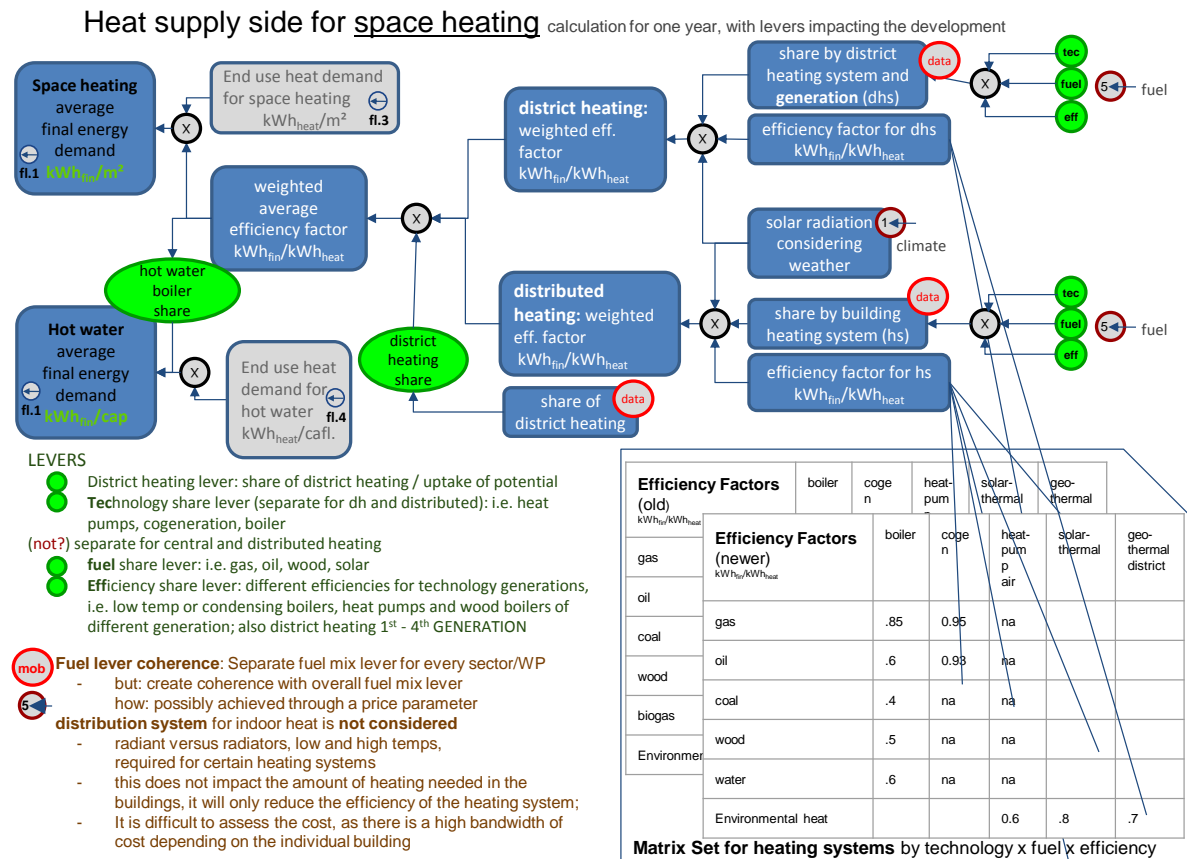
Heat supply side for space heating calculation for one year, with levers impacting the development

Space heating average final energy demand fl.1 $kWh_{fin}/m^2$

End use heat demand for space heating $kWh_{heat}/m^2$ fl.3

X

weighted average efficiency factor $kWh_{fin}/kWh_{heat}$

hot water boiler share

Hot water average final energy demand fl.1 $kWh_{fin}/cap$

X

End use heat demand for hot water $kWh_{heat}/cafl.$ fl.4

X

district heating share

district heating: weighted eff. factor $kWh_{fin}/kWh_{heat}$

X

share by district heating system and generation (dhs)

data

X

tec

fuel

eff

5 fuel

efficiency factor for dhs $kWh_{fin}/kWh_{heat}$

solar radiation considering weather

1 climate

distributed heating: weighted eff. factor $kWh_{fin}/kWh_{heat}$

X

share by building heating system (hs)

data

X

tec

fuel

eff

5 fuel

efficiency factor for hs $kWh_{fin}/kWh_{heat}$

share of district heating

data

LEVERS
District heating lever: share of district heating / uptake of potential
Technology share lever (separate for dh and distributed): i.e. heat pumps, cogeneration, boiler
(not?) separate for central and distributed heating
fuel share lever: i.e. gas, oil, wood, solar
Efficiency share lever: different efficiencies for technology generations, i.e. low temp or condensing boilers, heat pumps and wood boilers of different generation; also district heating 1st - 4th GENERATION

mob Fuel lever coherence: Separate fuel mix lever for every sector/WP
- but: create coherence with overall fuel mix lever
- how: possibly achieved through a price parameter
5 distribution system for indoor heat is not considered
- radiant versus radiators, low and high temps, required for certain heating systems
- this does not impact the amount of heating needed in the buildings, it will only reduce the efficiency of the heating system;
- It is difficult to assess the cost, as there is a high bandwidth of cost depending on the individual building

| Efficiency Factors (old) $kWh_{fin}/kWh_{heat}$ | boiler | coge n | heat-pum p | solar-thermal | geo-thermal |
|---|---|---|---|---|---|
| gas | | | | | |
| oil | | | | | |
| coal | | | | | |
| wood | | | | | |
| biogas | | | | | |
| Environmer | | | | | |

| Efficiency Factors (newer) $kWh_{fin}/kWh_{heat}$ | boiler | coge n | heat-pum p air | solar-thermal | geo-thermal district |
|---|---|---|---|---|---|
| gas | .85 | 0.95 | na | | |
| oil | .6 | 0.93 | na | | |
| coal | .4 | na | na | | |
| wood | .5 | na | na | | |
| water | .6 | na | na | | |
| Environmental heat | | | 0.6 | .8 | .7 |

Matrix Set for heating systems by technology x fuel x efficiency